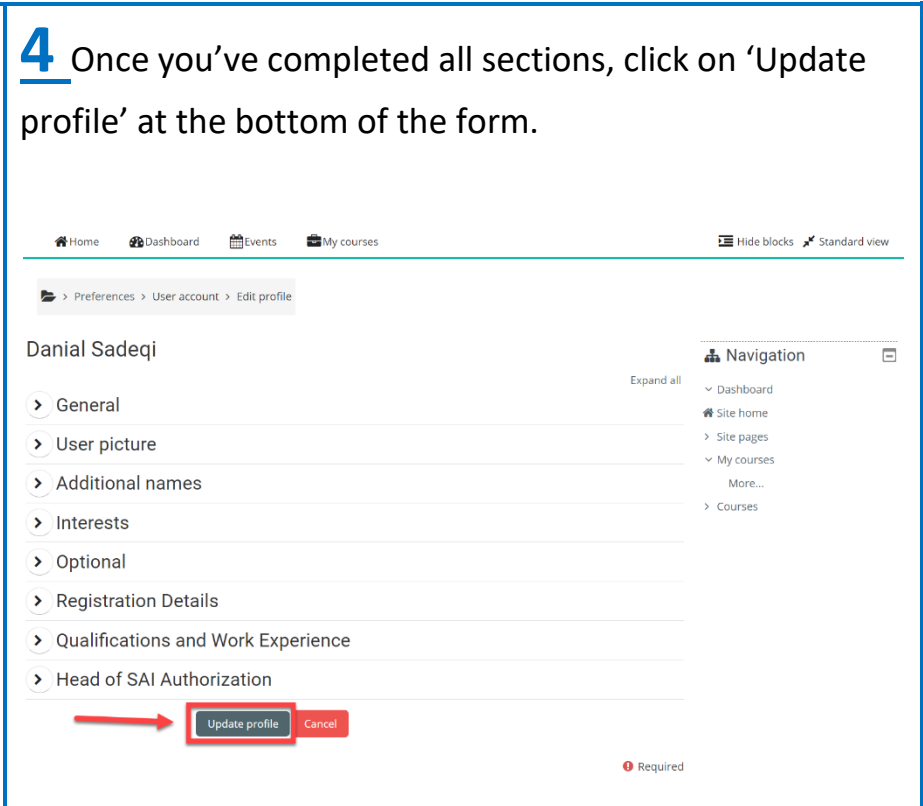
4 Once you’ve completed all sections, click on ‘Update profile’ at the bottom of the form.

Home Dashboard Events My courses

Hide blocks Standard view

> Preferences > User account > Edit profile

Danial Sadeqi

Expand all

General

User picture

Additional names

Interests

Optional

Registration Details

Qualifications and Work Experience

Head of SAI Authorization

Update profile Cancel

Required

Navigation

Dashboard

Site home

Site pages

My courses

More...

Courses